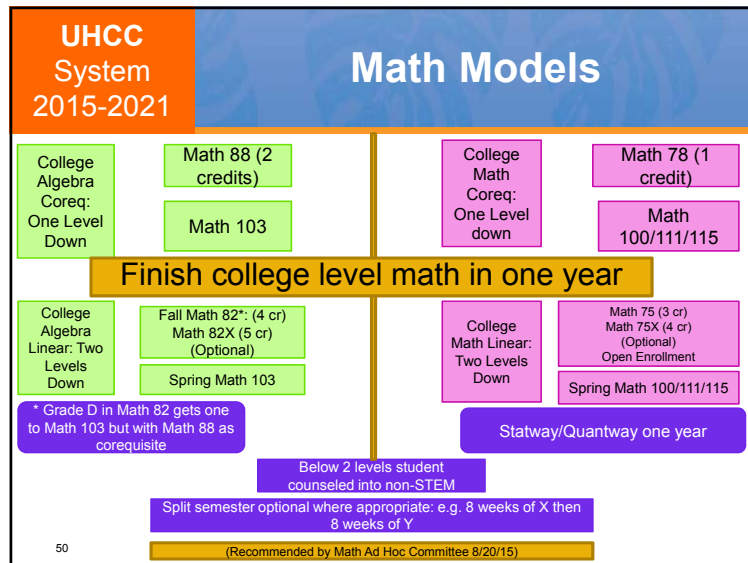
UHCC System 2015-2021

Math Models

College Algebra Coreq: One Level Down

Math 88 (2 credits)

Math 103

College Math Coreq: One Level down

Math 78 (1 credit)

Math 100/111/115

Finish college level math in one year

College Algebra Linear: Two Levels Down

Fall Math 82*: (4 cr) Math 82X (5 cr) (Optional)

Spring Math 103

College Math Linear: Two Levels Down

Math 75 (3 cr) Math 75X (4 cr) (Optional) Open Enrollment

Spring Math 100/111/115

* Grade D in Math 82 gets one to Math 103 but with Math 88 as corequisite

Statway/Quantway one year

Below 2 levels student counseled into non-STEM

Split semester optional where appropriate: e.g. 8 weeks of X then 8 weeks of Y

50

(Recommended by Math Ad Hoc Committee 8/20/15)